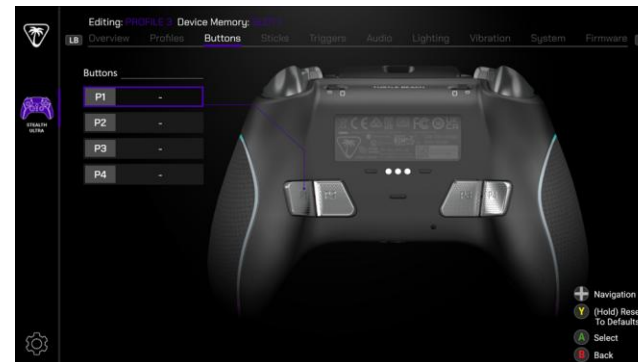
Editing: PROFILE 3 Device Memory: SLOT 1

LB Overview Profiles Buttons Sticks Triggers Audio Lighting Vibration System Firmware

STEALTH ULTRA

Buttons

| | |
|---|---|
| P1 | - |
| P2 | - |
| P3 | - |
| P4 | - |

Navigation
Y (Hold) Rese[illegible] To Defaults
A Select
B Back